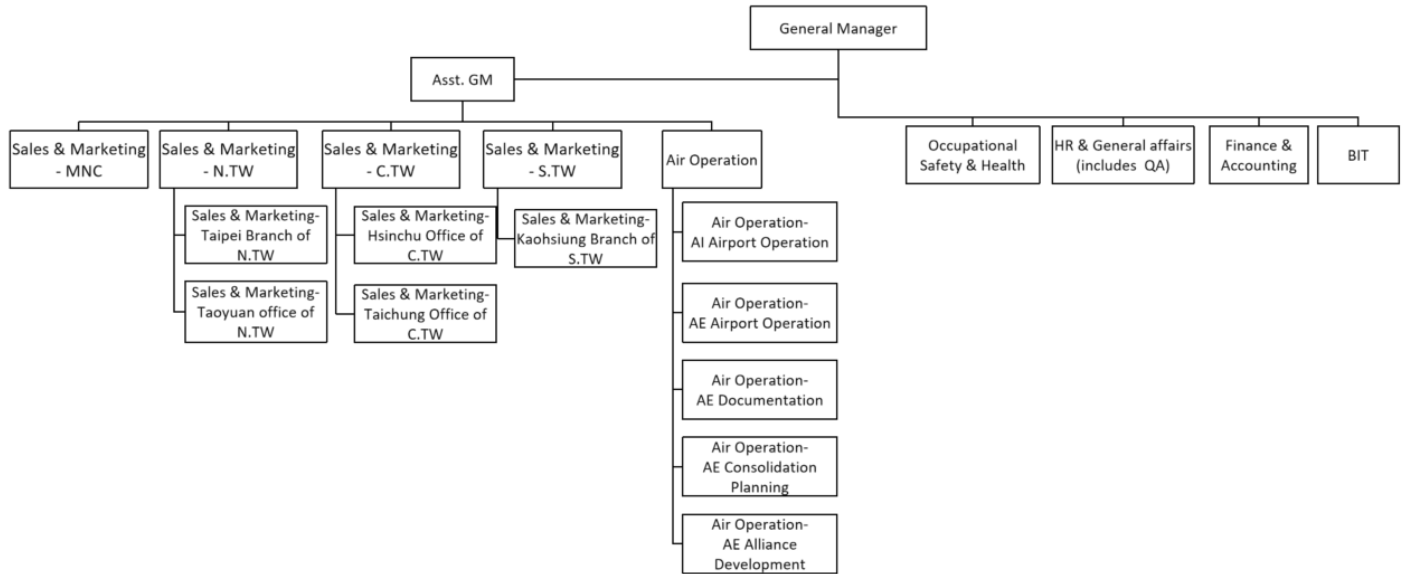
General Manager

Asst. GM

Sales & Marketing - MNC

Sales & Marketing - N.TW

Sales & Marketing-Taipei Branch of N.TW

Sales & Marketing-Taoyuan office of N.TW

Sales & Marketing - C.TW

Sales & Marketing-Hsinchu Office of C.TW

Sales & Marketing-Taichung Office of C.TW

Sales & Marketing - S.TW

Sales & Marketing-Kaohsiung Branch of S.TW

Air Operation

Air Operation-AI Airport Operation

Air Operation-AE Airport Operation

Air Operation-AE Documentation

Air Operation-AE Consolidation Planning

Air Operation-AE Alliance Development

Occupational Safety & Health

HR & General affairs (includes QA)

Finance & Accounting

BIT